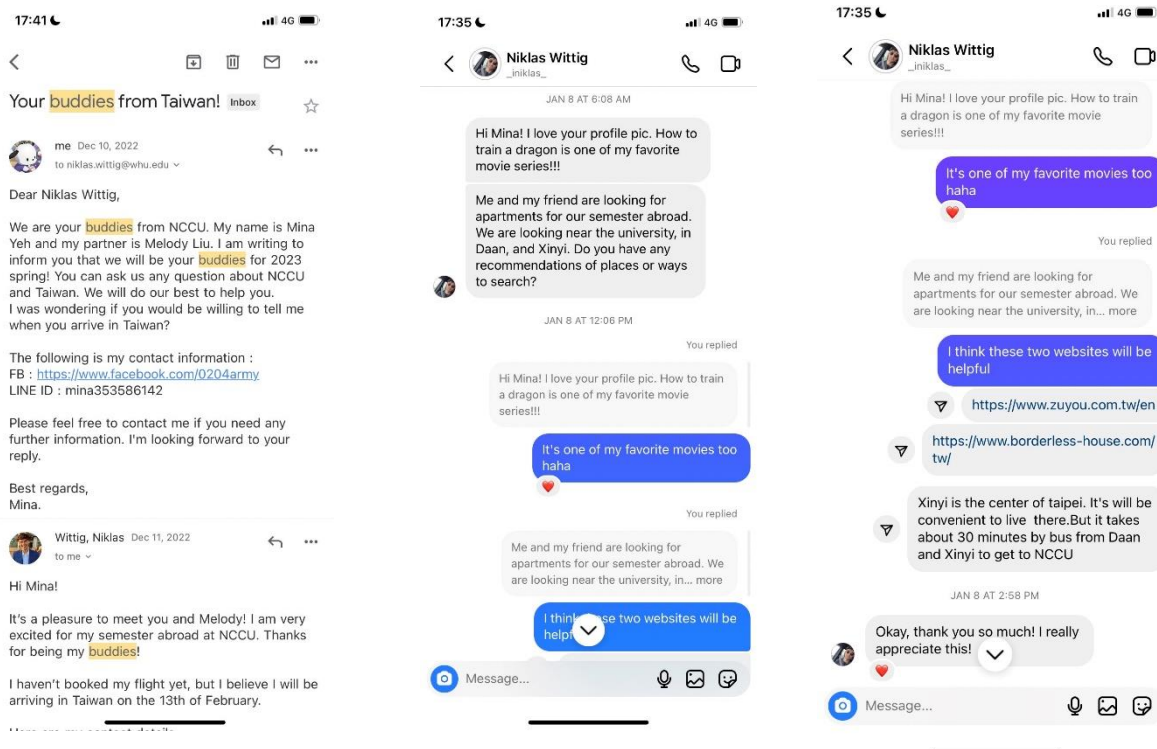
17:41
4G

Your buddies from Taiwan! Inbox

me Dec 10, 2022
to niklas.wittig@whu.edu

Dear Niklas Wittig,

We are your buddies from NCCU. My name is Mina Yeh and my partner is Melody Liu. I am writing to inform you that we will be your buddies for 2023 spring! You can ask us any question about NCCU and Taiwan. We will do our best to help you.
I was wondering if you would be willing to tell me when you arrive in Taiwan?

The following is my contact information :
FB : https://www.facebook.com/0204army
LINE ID : mina353586142

Please feel free to contact me if you need any further information. I'm looking forward to your reply.

Best regards,
Mina.

Wittig, Niklas Dec 11, 2022
to me

Hi Mina!

It's a pleasure to meet you and Melody! I am very excited for my semester abroad at NCCU. Thanks for being my buddies!

I haven't booked my flight yet, but I believe I will be arriving in Taiwan on the 13th of February.

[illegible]

17:35
4G
Niklas Wittig
_iniklas_

JAN 8 AT 6:08 AM

Hi Mina! I love your profile pic. How to train a dragon is one of my favorite movie series!!!

Me and my friend are looking for apartments for our semester abroad. We are looking near the university, in Daan, and Xinyi. Do you have any recommendations of places or ways to search?

JAN 8 AT 12:06 PM

You replied

Hi Mina! I love your profile pic. How to train a dragon is one of my favorite movie series!!!

It's one of my favorite movies too haha

You replied

Me and my friend are looking for apartments for our semester abroad. We are looking near the university, in... more

I think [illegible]se two websites will be help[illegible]

Message...

17:35
4G
Niklas Wittig
_iniklas_

Hi Mina! I love your profile pic. How to train a dragon is one of my favorite movie series!!!

It's one of my favorite movies too haha

You replied

Me and my friend are looking for apartments for our semester abroad. We are looking near the university, in... more

I think these two websites will be helpful

https://www.zuyou.com.tw/en

https://www.borderless-house.com/tw/

Xinyi is the center of taipei. It's will be convenient to live there.But it takes about 30 minutes by bus from Daan and Xinyi to get to NCCU

JAN 8 AT 2:58 PM

Okay, thank you so much! I really appreciate this!

Message...